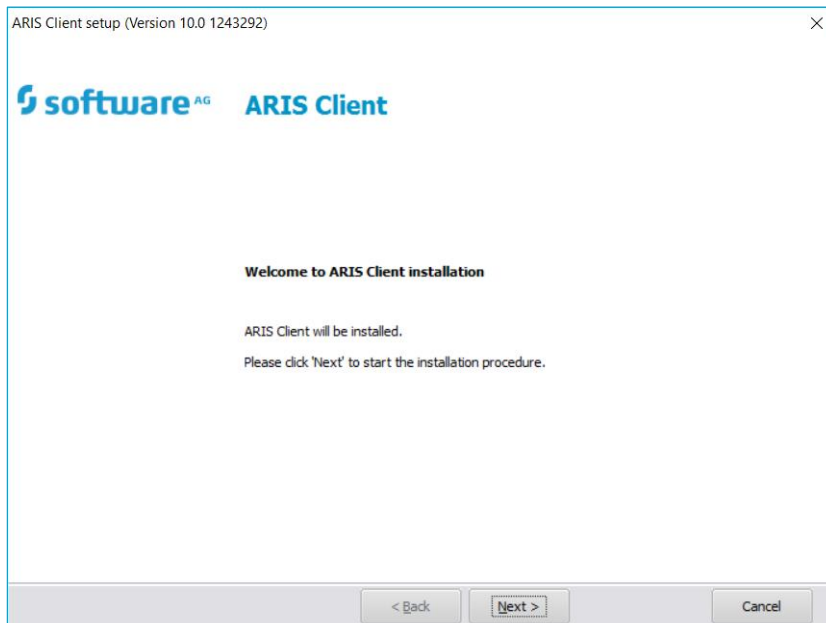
ARIS Client setup (Version 10.0 1243292)

software AG ARIS Client

Welcome to ARIS Client installation

ARIS Client will be installed.

Please click 'Next' to start the installation procedure.

< Back Next > Cancel